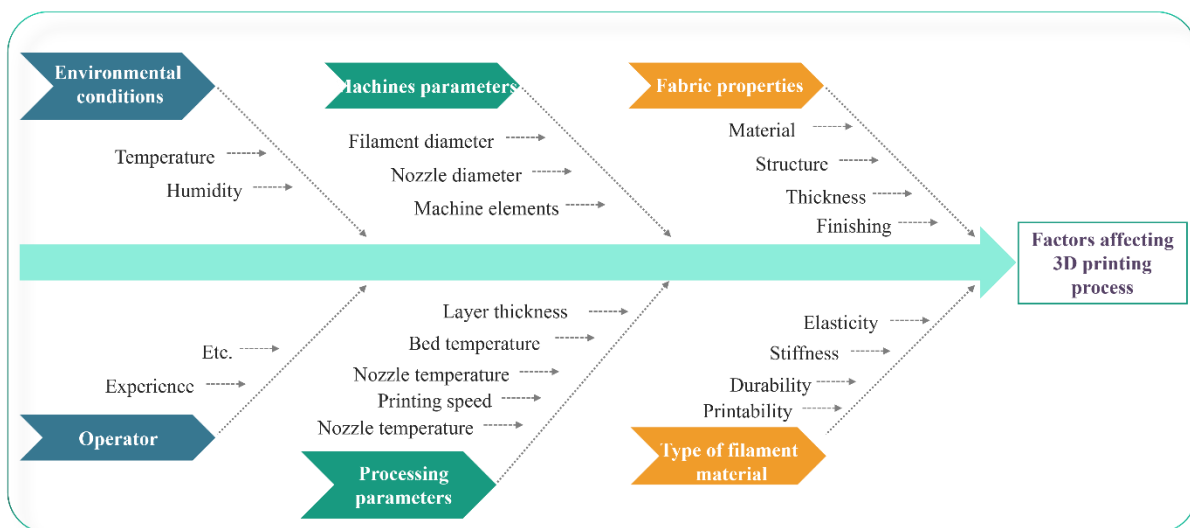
Environmental conditions

Machines parameters

Fabric properties

Temperature

Humidity

Filament diameter

Nozzle diameter

Machine elements

Material

Structure

Thickness

Finishing

Factors affecting 3D printing process

Etc.

Experience

Operator

Layer thickness

Bed temperature

Nozzle temperature

Printing speed

Nozzle temperature

Processing parameters

Elasticity

Stiffness

Durability

Printability

Type of filament material